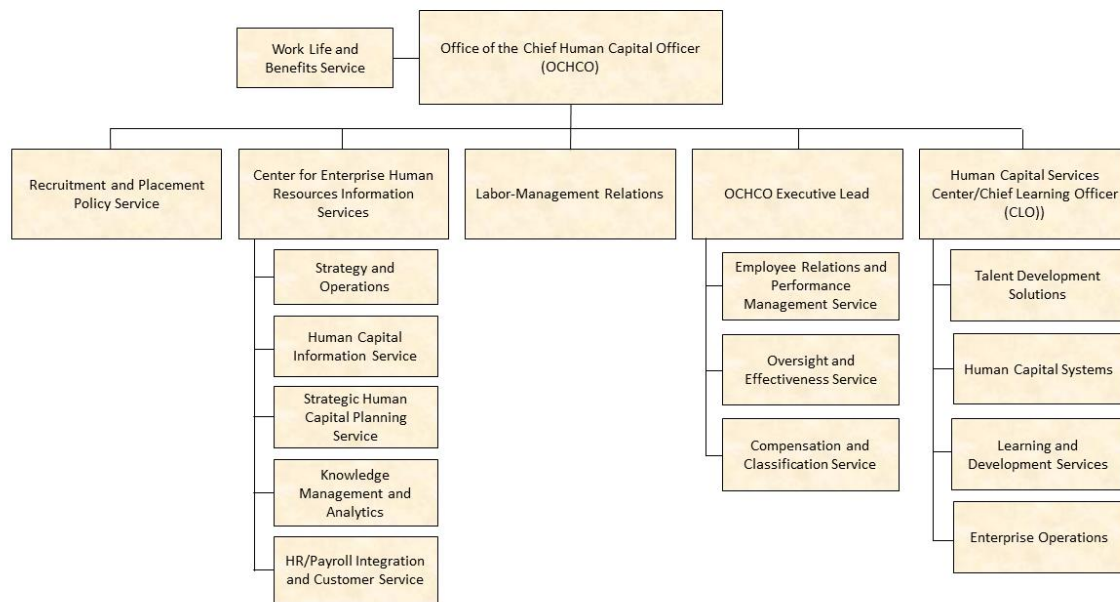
Work Life and Benefits Service

Office of the Chief Human Capital Officer (OCHCO)

Recruitment and Placement Policy Service

Center for Enterprise Human Resources Information Services

Strategy and Operations

Human Capital Information Service

Strategic Human Capital Planning Service

Knowledge Management and Analytics

HR/Payroll Integration and Customer Service

Labor-Management Relations

OCHCO Executive Lead

Employee Relations and Performance Management Service

Oversight and Effectiveness Service

Compensation and Classification Service

Human Capital Services Center/Chief Learning Officer (CLO))

Talent Development Solutions

Human Capital Systems

Learning and Development Services

Enterprise Operations